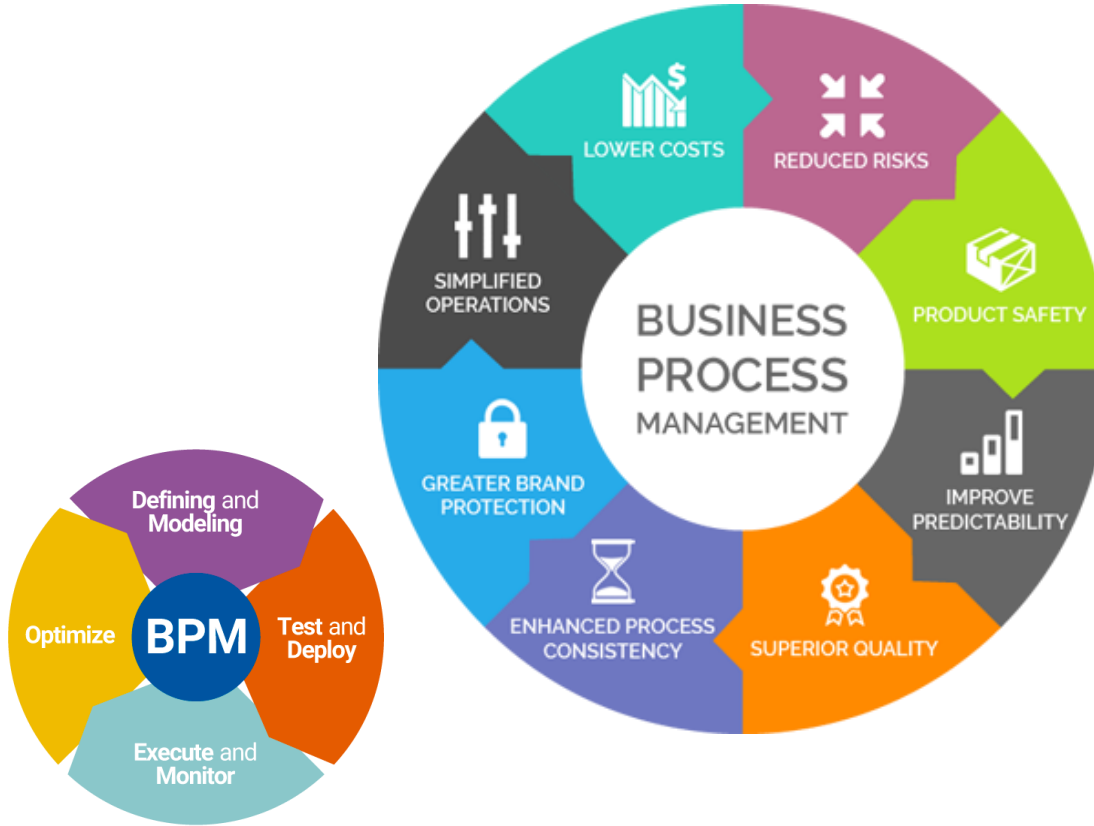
LOWER COSTS
REDUCED RISKS
SIMPLIFIED OPERATIONS
BUSINESS PROCESS MANAGEMENT
PRODUCT SAFETY
GREATER BRAND PROTECTION
IMPROVE PREDICTABILITY
ENHANCED PROCESS CONSISTENCY
SUPERIOR QUALITY

Defining and Modeling
Optimize
BPM
Test and Deploy
Execute and Monitor